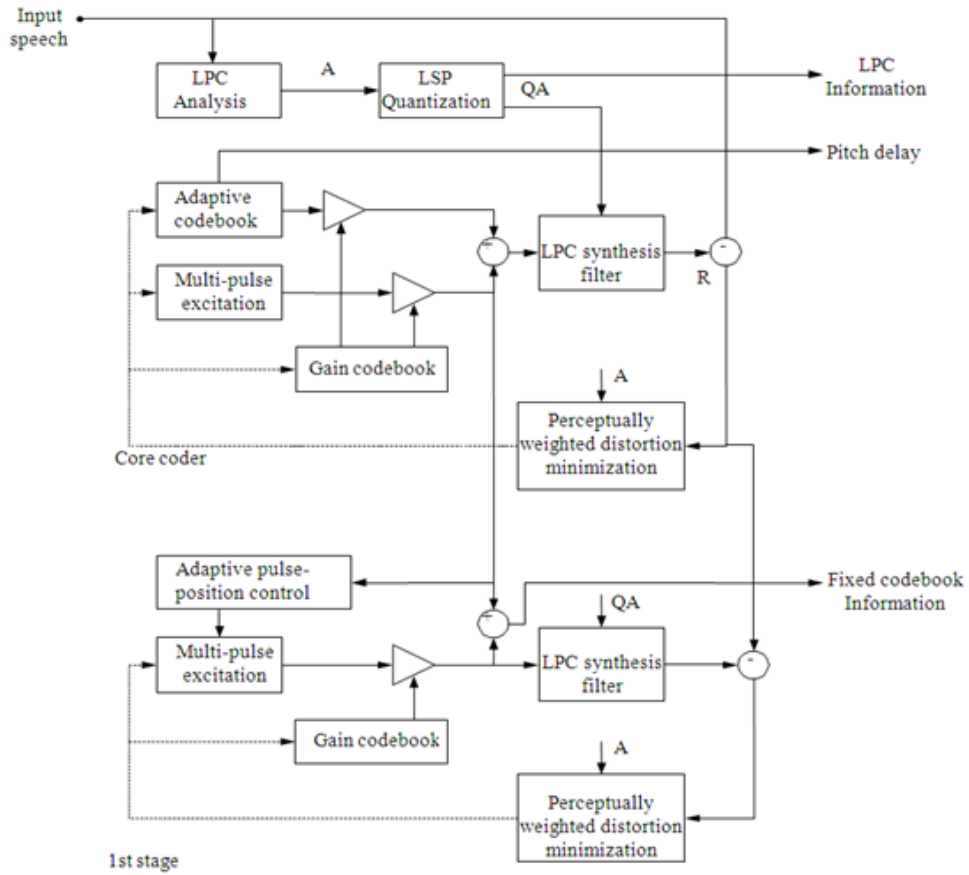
Input speech

LPC Analysis

A

LSP Quantization

QA

LPC Information

Pitch delay

Adaptive codebook

+

LPC synthesis filter

R

-

Multi-pulse excitation

Gain codebook

A

Perceptually weighted distortion minimization

Core coder

Adaptive pulse-position control

+

Fixed codebook Information

QA

Multi-pulse excitation

LPC synthesis filter

-

Gain codebook

A

Perceptually weighted distortion minimization

1st stage